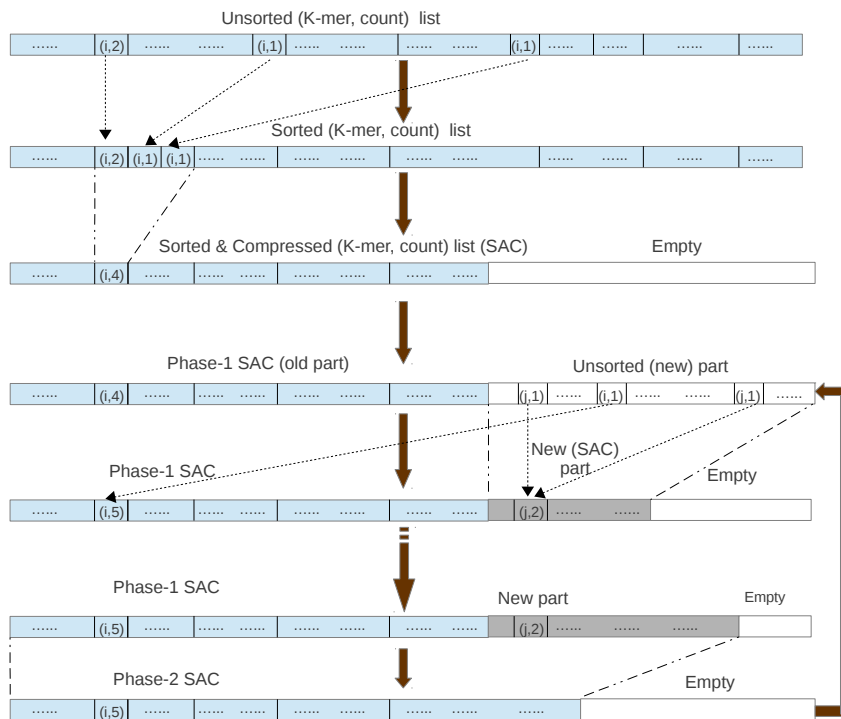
Unsorted (K-mer, count) list

...... (i,2) ...... ...... (i,1) ...... ...... ...... ...... (i,1) ...... ...... ...... ......

Sorted (K-mer, count) list

...... (i,2) (i,1) (i,1) ...... ...... ...... ...... ...... ...... ...... ......

Sorted & Compressed (K-mer, count) list (SAC)

Empty

...... (i,4) ...... ...... ...... ...... ...... ......

Phase-1 SAC (old part)

Unsorted (new) part

...... (i,4) ...... ...... ...... ...... ...... ...... (j,1) ...... (i,1) ...... (j,1) ......

Phase-1 SAC

New (SAC) part

Empty

...... (i,5) ...... ...... ...... ...... ...... ...... (j,2) ...... ......

Phase-1 SAC

New part

Empty

...... (i,5) ...... ...... ...... ...... ...... ...... (j,2) ...... ...... ......

Phase-2 SAC

Empty

...... (i,5) ...... ...... ...... ...... ...... ......